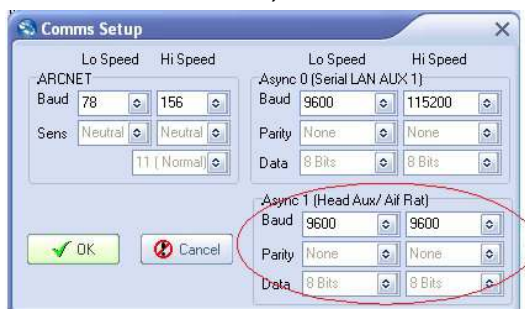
Comms Setup

Lo Speed Hi Speed

ARCNET

Baud 78 156

Sens Neutral Neutral

11 ( Normal)

Lo Speed Hi Speed

Async 0 (Serial LAN AUX 1)

Baud 9600 115200

Parity None None

Data 8 Bits 8 Bits

Async 1 (Head Aux/ Aif Rat)

Baud 9600 9600

Parity None None

Data 8 Bits 8 Bits

OK

Cancel